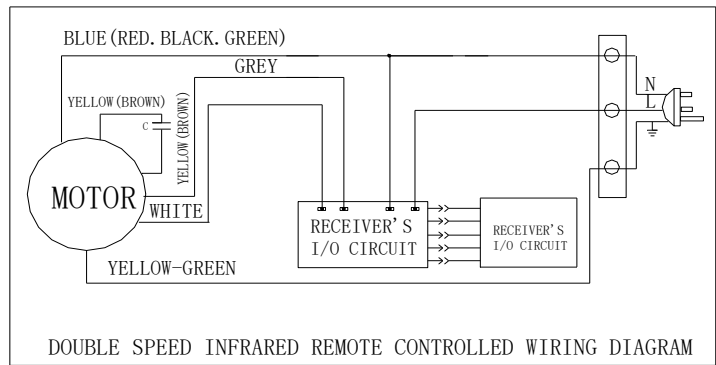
BLUE(RED. BLACK. GREEN)

GREY

YELLOW(BROWN)

C

YELLOW(BROWN)

MOTOR

WHITE

RECEIVER'S I/O CIRCUIT

RECEIVER'S I/O CIRCUIT

N

L

YELLOW-GREEN

DOUBLE SPEED INFRARED REMOTE CONTROLLED WIRING DIAGRAM